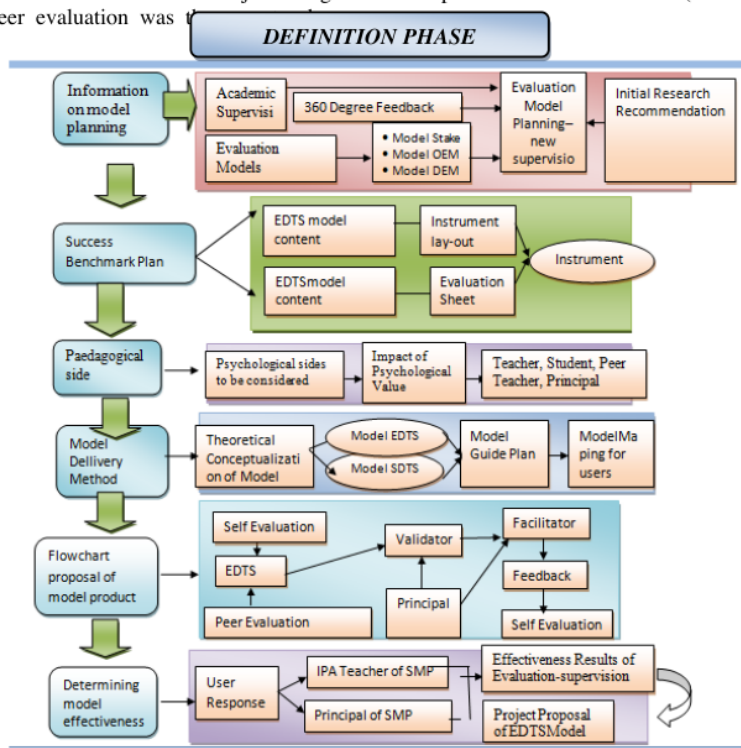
eer evaluation was t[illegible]

DEFINITION PHASE

Information on model planning

Academic Supervisi

360 Degree Feedback

Evaluation Model Planning– new supervisio

Initial Research Recommendation

Evaluation Models

• Model Stake
• Model OEM
• Model DEM

Success Benchmark Plan

EDTS model content

Instrument lay-out

Instrument

EDTSmodel content

Evaluation Sheet

Paedagogical side

Psychological sides to be considered

Impact of Psychological Value

Teacher, Student, Peer Teacher, Principal

Model Dellivery Method

Theoretical Conceptualization of Model

Model EDTS

Model SDTS

Model Guide Plan

ModelMaping for users

Flowchart proposal of model product

Self Evaluation

EDTS

Peer Evaluation

Validator

Principal

Facilitator

Feedback

Self Evaluation

Determining model effectiveness

User Response

IPA Teacher of SMP

Principal of SMP

Effectiveness Results of Evaluation-supervision

Project Proposal of EDTSModel